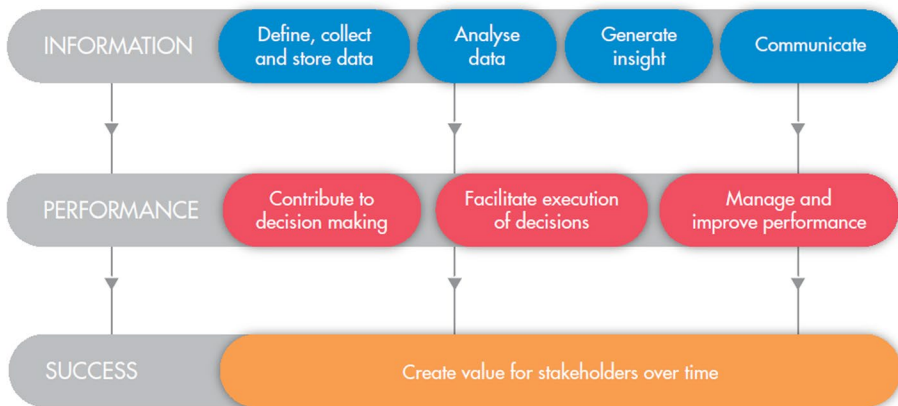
INFORMATION

Define, collect and store data

Analyse data

Generate insight

Communicate

PERFORMANCE

Contribute to decision making

Facilitate execution of decisions

Manage and improve performance

SUCCESS

Create value for stakeholders over time